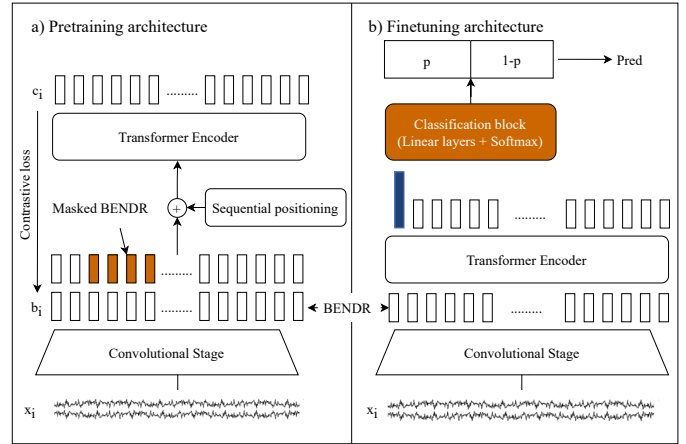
a) Pretraining architecture

$c_i$

.........

Transformer Encoder

Contrastive loss

Masked BENDR

+

Sequential positioning

.........

$b_i$

.........

BENDR

Convolutional Stage

$x_i$

b) Finetuning architecture

p

1-p

Pred

Classification block
(Linear layers + Softmax)

.........

Transformer Encoder

.........

Convolutional Stage

$x_i$